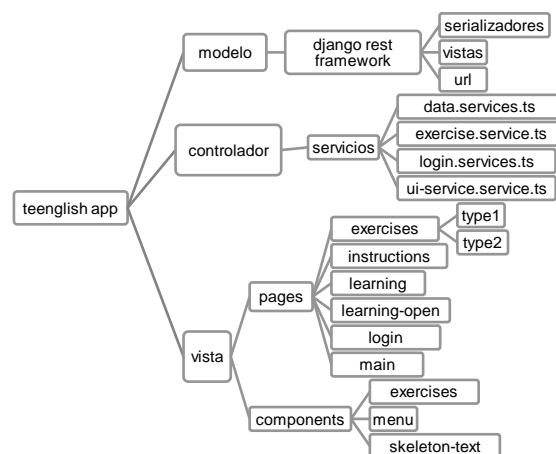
teenglish app

modelo

django rest framework

serializadores

vistas

url

controlador

servicios

data.services.ts

exercise.service.ts

login.services.ts

ui-service.service.ts

vista

pages

exercises

type1

type2

instructions

learning

learning-open

login

main

components

exercises

menu

skeleton-text